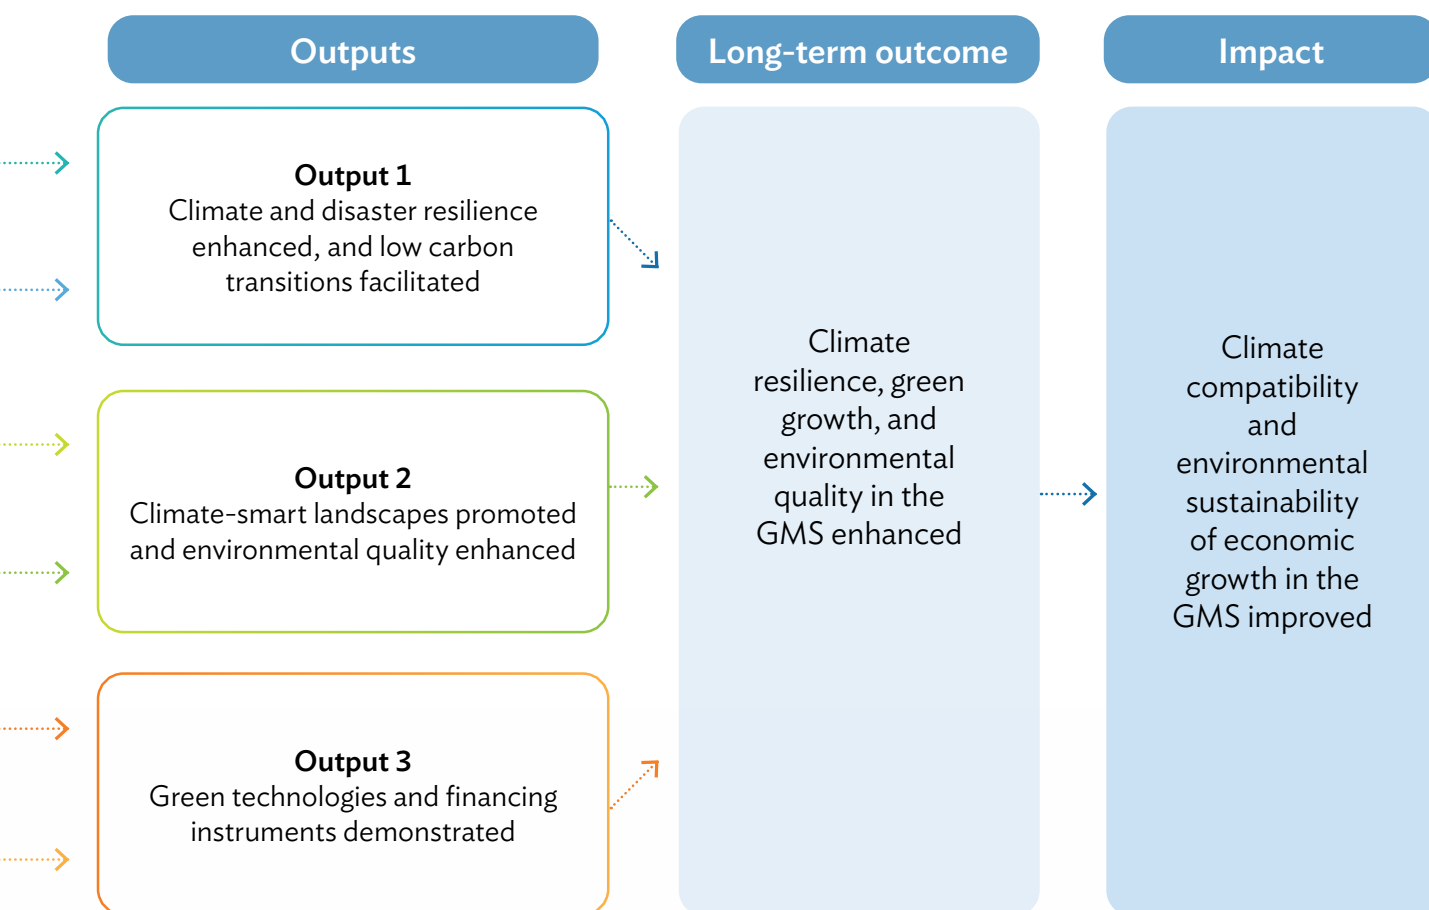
Outputs

Long-term outcome

Impact

**Output 1**
Climate and disaster resilience enhanced, and low carbon transitions facilitated

**Output 2**
Climate-smart landscapes promoted and environmental quality enhanced

**Output 3**
Green technologies and financing instruments demonstrated

Climate resilience, green growth, and environmental quality in the GMS enhanced

Climate compatibility and environmental sustainability of economic growth in the GMS improved